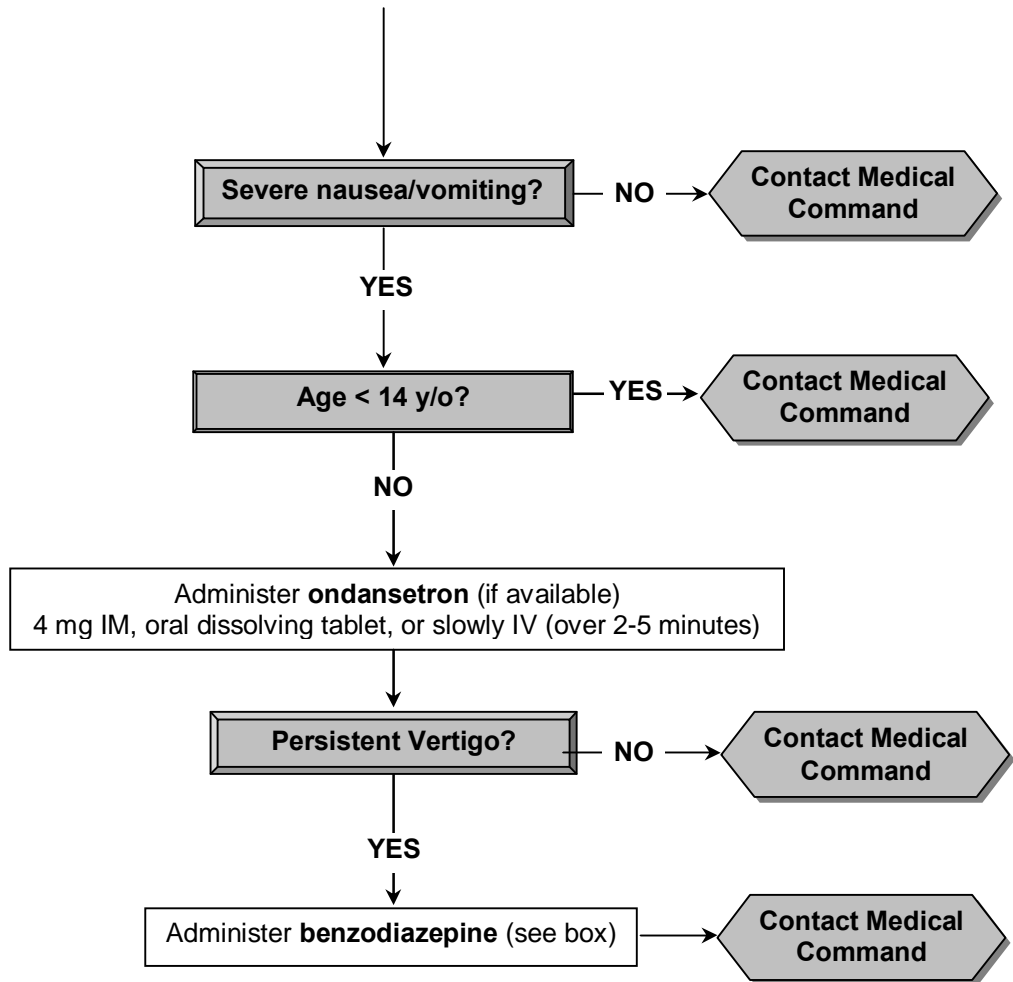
Severe nausea/vomiting?

NO

Contact Medical Command

YES

Age < 14 y/o?

YES

Contact Medical Command

NO

Administer **ondansetron** (if available)
4 mg IM, oral dissolving tablet, or slowly IV (over 2-5 minutes)

Persistent Vertigo?

NO

Contact Medical Command

YES

Administer **benzodiazepine** (see box)

Contact Medical Command